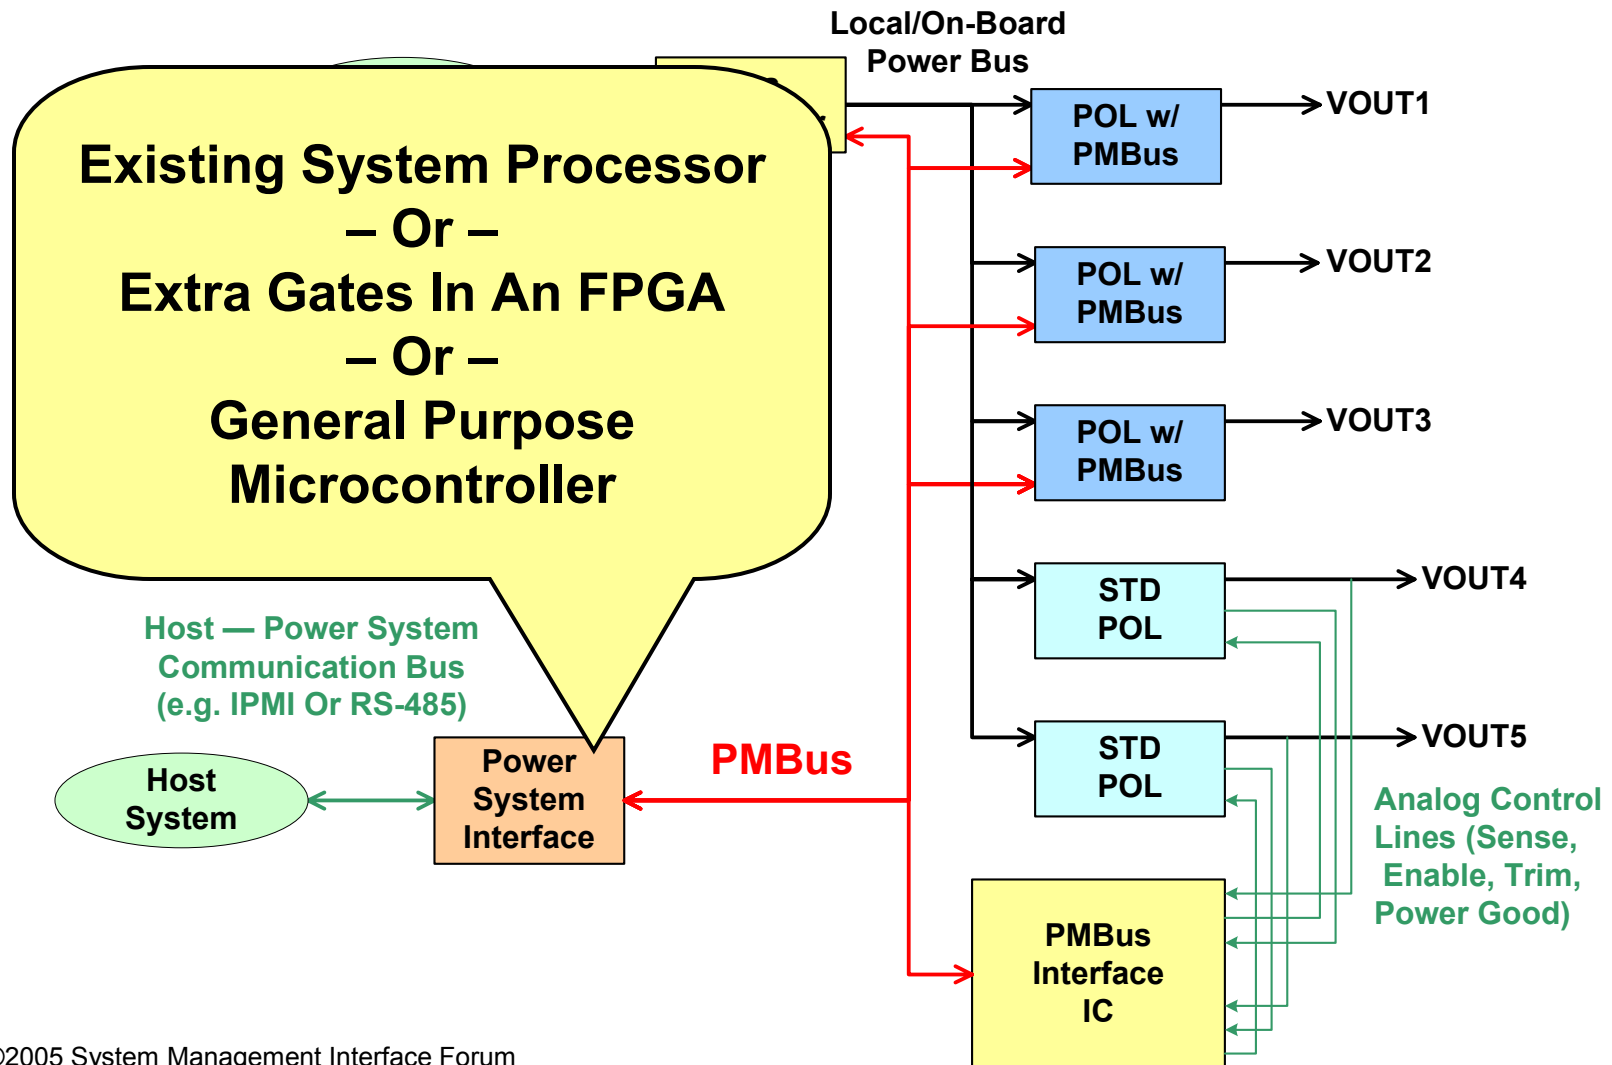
Local/On-Board Power Bus

Existing System Processor
– Or –
Extra Gates In An FPGA
– Or –
General Purpose Microcontroller

POL w/ PMBus
VOUT1

POL w/ PMBus
VOUT2

POL w/ PMBus
VOUT3

STD POL
VOUT4

STD POL
VOUT5

Host — Power System Communication Bus (e.g. IPMI Or RS-485)

Host System

Power System Interface

PMBus

Analog Control Lines (Sense, Enable, Trim, Power Good)

PMBus Interface IC

©2005 System Management Interface Forum